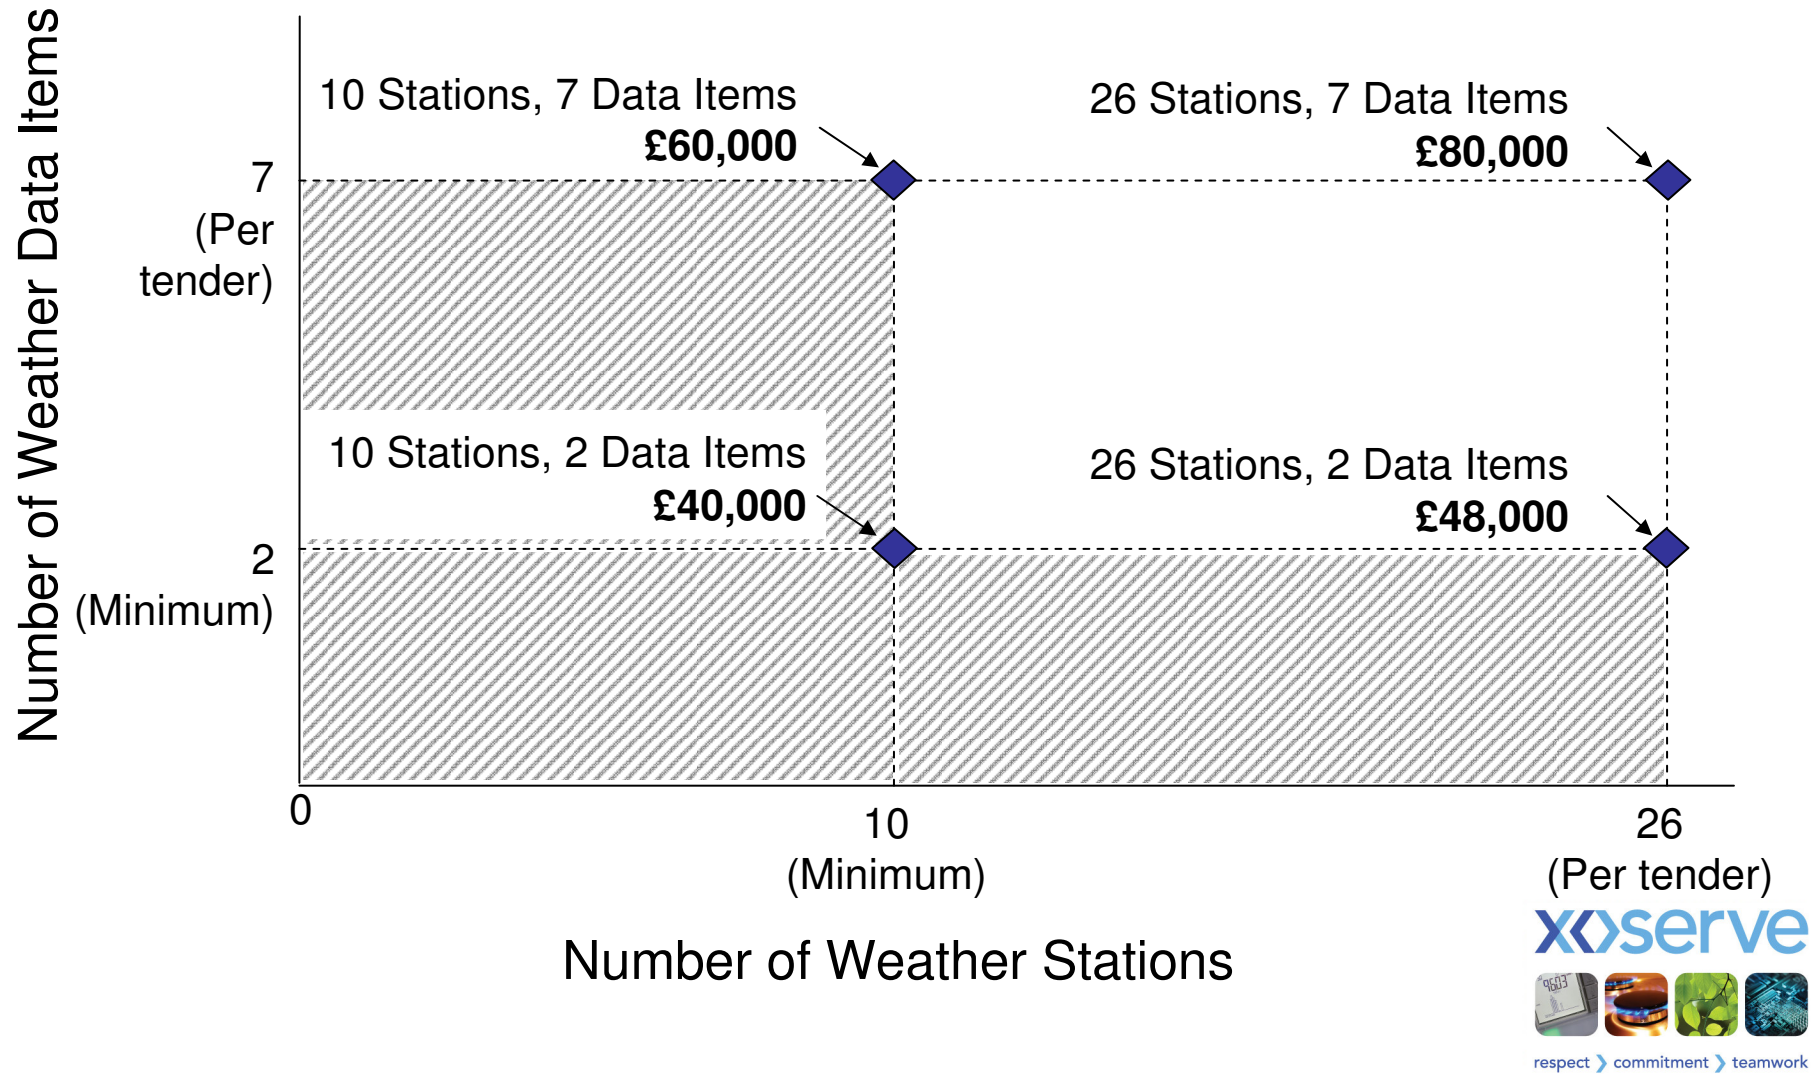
Number of Weather Data Items

7
(Per tender)

2
(Minimum)

10 Stations, 7 Data Items
£60,000

26 Stations, 7 Data Items
£80,000

10 Stations, 2 Data Items
£40,000

26 Stations, 2 Data Items
£48,000

0

10
(Minimum)

26
(Per tender)

Number of Weather Stations

xoserve

respect › commitment › teamwork